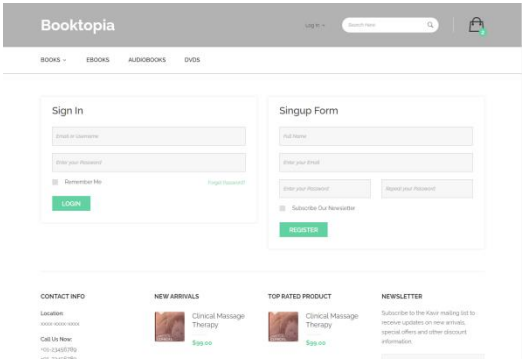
Booktopia

Log In ⌄

Search here

0

BOOKS ⌄ EBOOKS AUDIOBOOKS DVDS

Sign In

Email or Username

Enter your Password

Remember Me

Forgot Password?

LOGIN

Singup Form

Full Name

Enter your Email

Enter your Password

Repeat your Password

Subscribe Our Newsletter

REGISTER

CONTACT INFO

Location

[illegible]

Call Us Now:

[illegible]

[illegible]

NEW ARRIVALS

Clinical Massage Therapy

$99.00

TOP RATED PRODUCT

Clinical Massage Therapy

$99.00

NEWSLETTER

Subscribe to the Kavir mailing list to receive updates on new arrivals, special offers and other discount information.